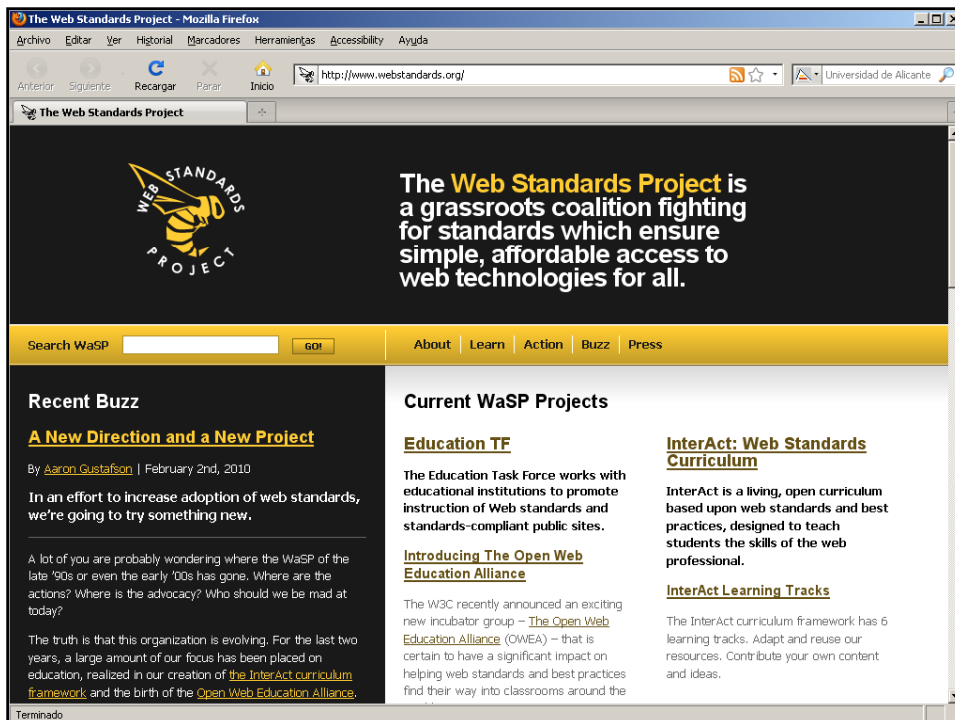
The Web Standards Project - Mozilla Firefox

Archivo Editar Ver Historial Marcadores Herramientas Accessibility Ayuda

Anterior Siguiente Recargar Parar Inicio

http://www.webstandards.org/

Universidad de Alicante

The Web Standards Project

WEB STANDARDS PROJECT

The Web Standards Project is a grassroots coalition fighting for standards which ensure simple, affordable access to web technologies for all.

Search WaSP GO!

About | Learn | Action | Buzz | Press

Recent Buzz

A New Direction and a New Project

By Aaron Gustafson | February 2nd, 2010

In an effort to increase adoption of web standards, we're going to try something new.

A lot of you are probably wondering where the WaSP of the late '90s or even the early '00s has gone. Where are the actions? Where is the advocacy? Who should we be mad at today?

The truth is that this organization is evolving. For the last two years, a large amount of our focus has been placed on education, realized in our creation of the InterAct curriculum framework and the birth of the Open Web Education Alliance.

Current WaSP Projects

Education TF

The Education Task Force works with educational institutions to promote instruction of Web standards and standards-compliant public sites.

Introducing The Open Web Education Alliance

The W3C recently announced an exciting new incubator group – The Open Web Education Alliance (OWEA) – that is certain to have a significant impact on helping web standards and best practices find their way into classrooms around the

InterAct: Web Standards Curriculum

InterAct is a living, open curriculum based upon web standards and best practices, designed to teach students the skills of the web professional.

InterAct Learning Tracks

The InterAct curriculum framework has 6 learning tracks. Adapt and reuse our resources. Contribute your own content and ideas.

Terminado